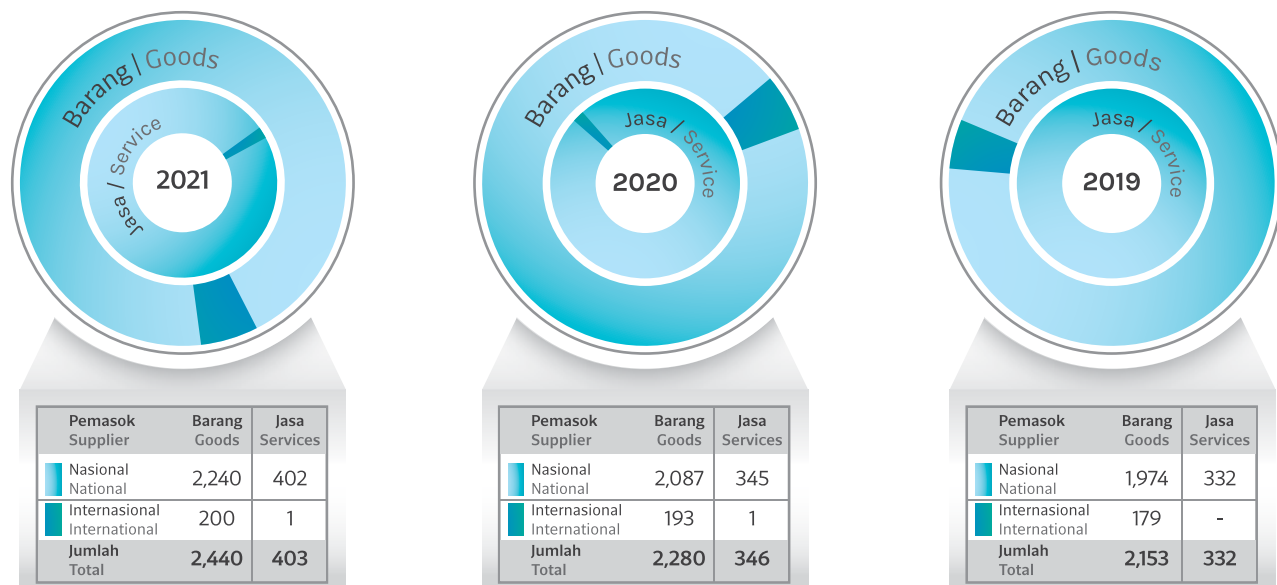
Barang / Goods
Jasa / Service
2021

| Pemasok Supplier | Barang Goods | Jasa Services |
|---|---|---|
| Nasional National | 2,240 | 402 |
| Internasional International | 200 | 1 |
| Jumlah Total | 2,440 | 403 |

Barang / Goods
Jasa / Service
2020

| Pemasok Supplier | Barang Goods | Jasa Services |
|---|---|---|
| Nasional National | 2,087 | 345 |
| Internasional International | 193 | 1 |
| Jumlah Total | 2,280 | 346 |

Barang / Goods
Jasa / Service
2019

| Pemasok Supplier | Barang Goods | Jasa Services |
|---|---|---|
| Nasional National | 1,974 | 332 |
| Internasional International | 179 | - |
| Jumlah Total | 2,153 | 332 |